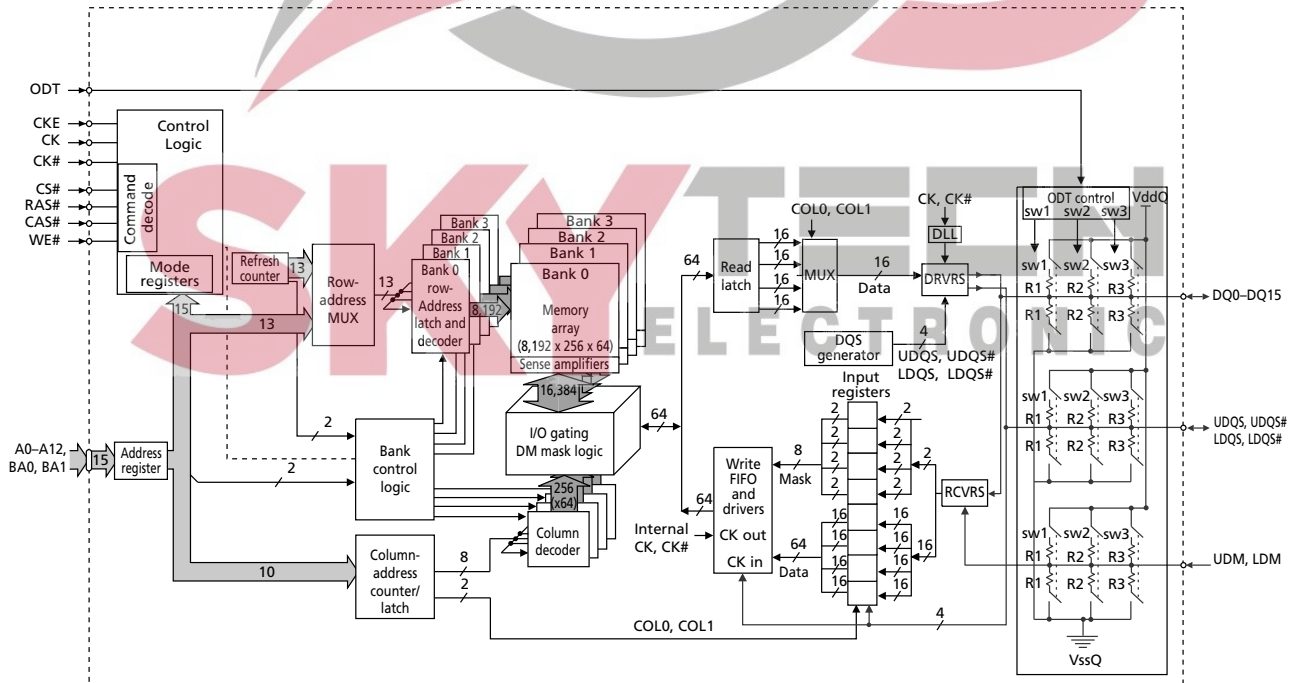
ODT
CKE
CK
CK#
CS#
RAS#
CAS#
WE#
Control Logic
Command decode
Mode registers
Refresh counter
13
15
13
Row-address MUX
13
Bank 3
Bank 2
Bank 1
Bank 0 row-Address latch and decoder
8,192
Bank 3
Bank 2
Bank 1
Bank 0
Memory array (8,192 x 256 x 64)
Sense amplifiers
16,384
I/O gating DM mask logic
64
2
Bank control logic
2
A0–A12, BA0, BA1
15
Address register
256 (x64)
Column decoder
10
Column-address counter/ latch
8
2
COL0, COL1
64
Read latch
COL0, COL1
16
16
16
16
MUX
16
Data
CK, CK#
DLL
DRVRS
4
DQS generator
UDQS, UDQS#
LDQS, LDQS#
Input registers
2
2
2
2
2
2
2
2
2
8
Mask
Write FIFO and drivers
CK out
CK in
64
Internal CK, CK#
64
Data
16
16
16
16
16
16
16
16
16
RCVRS
4
ODT control
VddQ
sw1 sw2 sw3
sw1 sw2 sw3
R1 R2 R3
R1 R2 R3
DQ0–DQ15
sw1 sw2 sw3
R1 R2 R3
R1 R2 R3
UDQS, UDQS#
LDQS, LDQS#
sw1 sw2 sw3
R1 R2 R3
R1 R2 R3
UDM, LDM
VssQ
SKYTEEN
ELECTRONIC